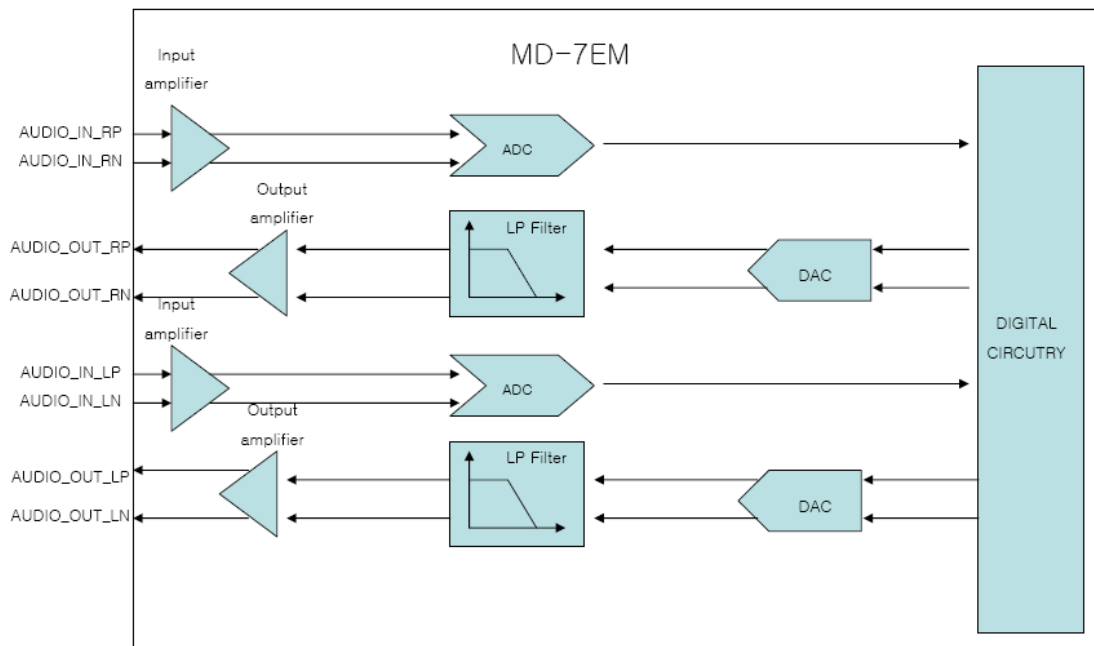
MD-7EM

Input amplifier

AUDIO_IN_RP
AUDIO_IN_RN

ADC

Output amplifier

LP Filter

AUDIO_OUT_RP
AUDIO_OUT_RN

DAC

DIGITAL CIRCUTRY

Input amplifier

AUDIO_IN_LP
AUDIO_IN_LN

ADC

Output amplifier

LP Filter

AUDIO_OUT_LP
AUDIO_OUT_LN

DAC